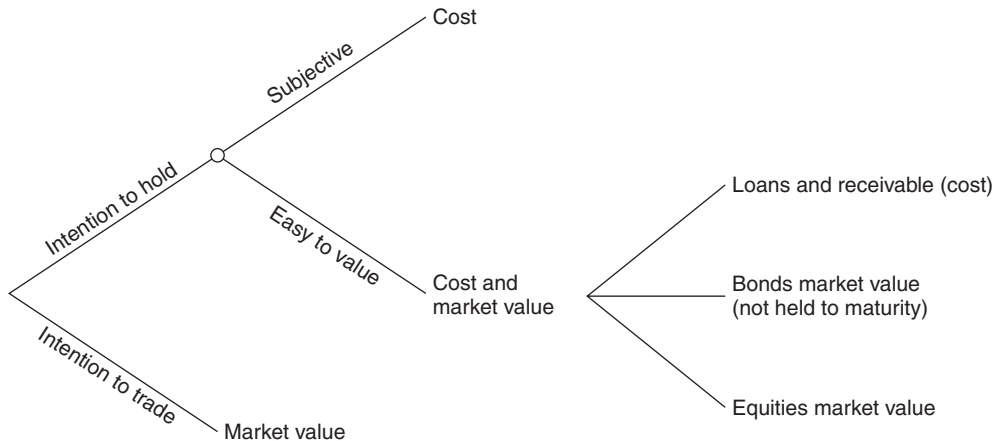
Cost

Subjective

Intention to hold

Easy to value

Cost and market value

Loans and receivable (cost)

Bonds market value (not held to maturity)

Equities market value

Intention to trade

Market value